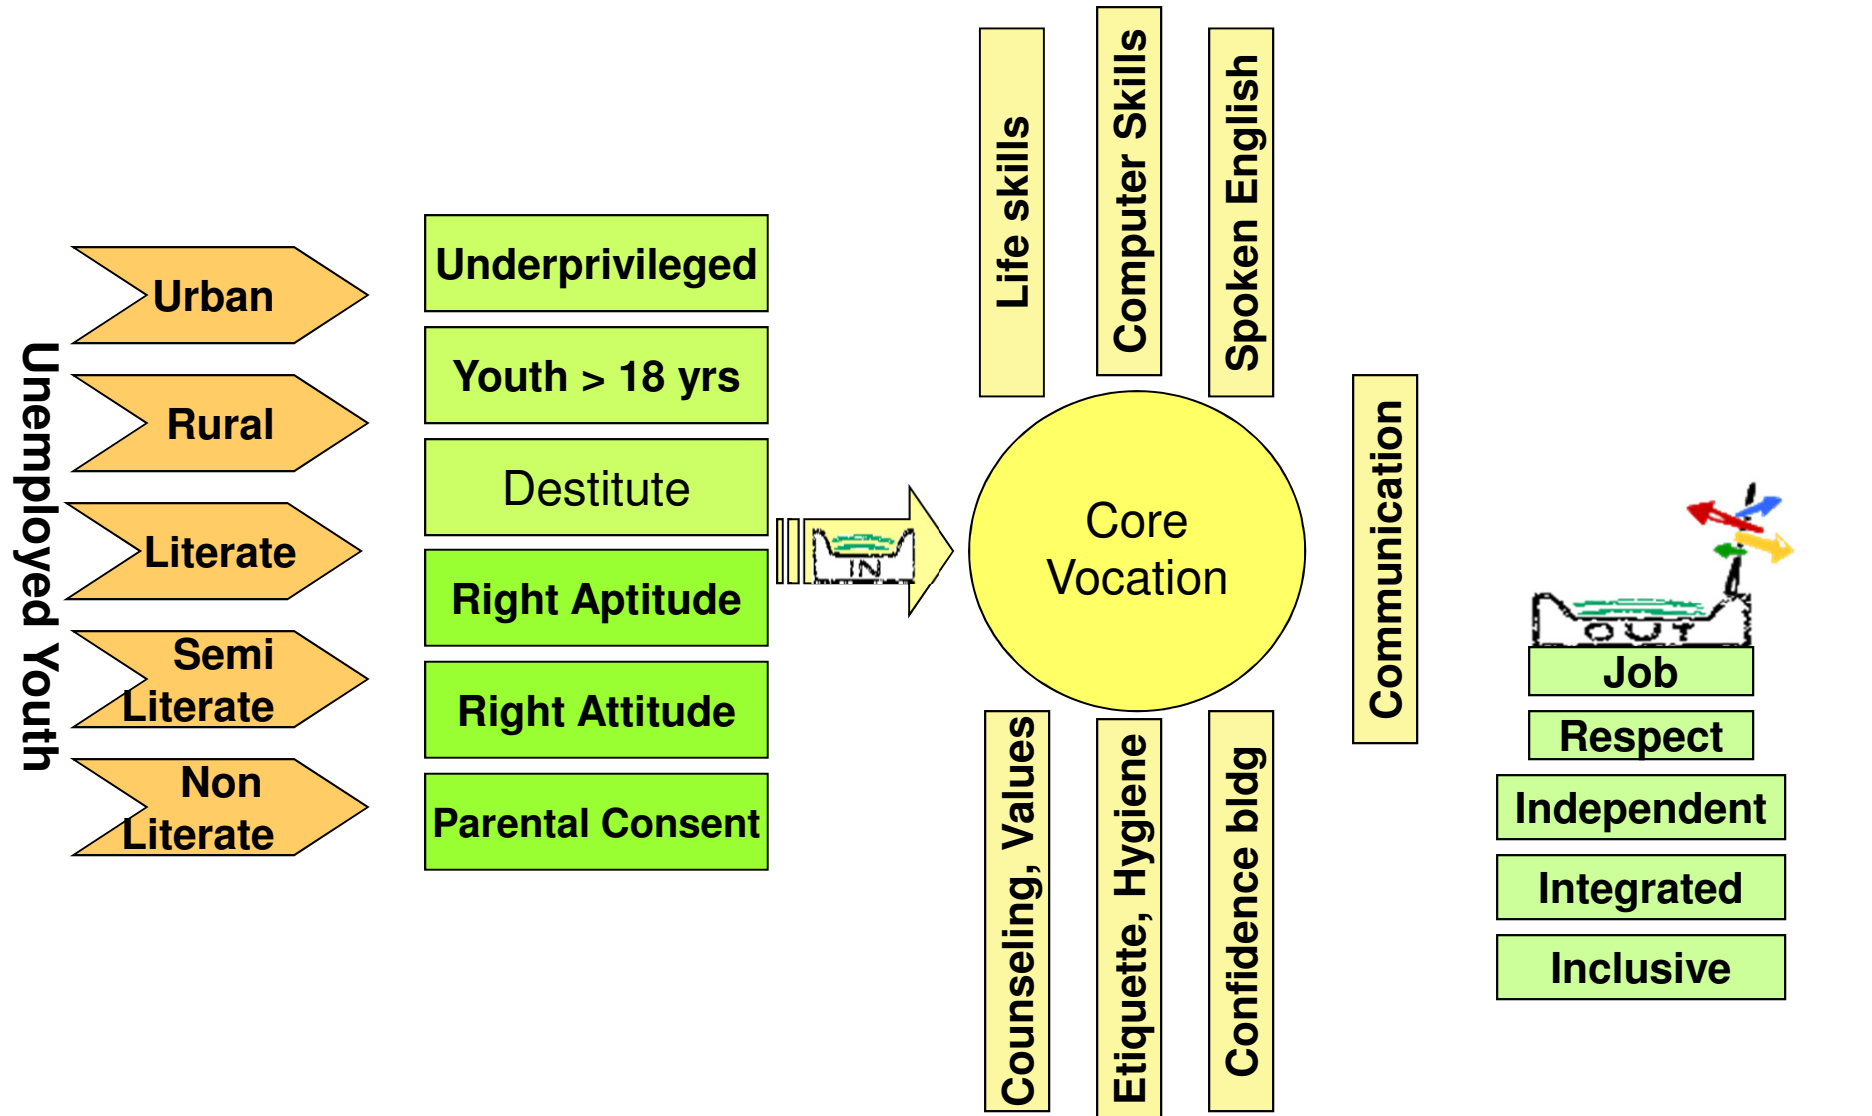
Unemployed Youth

Urban

Rural

Literate

Semi Literate

Non Literate

Underprivileged

Youth > 18 yrs

Destitute

Right Aptitude

Right Attitude

Parental Consent

IN

Life skills

Computer Skills

Spoken English

Core Vocation

Communication

Counseling, Values

Etiquette, Hygiene

Confidence bldg

OUT

Job

Respect

Independent

Integrated

Inclusive